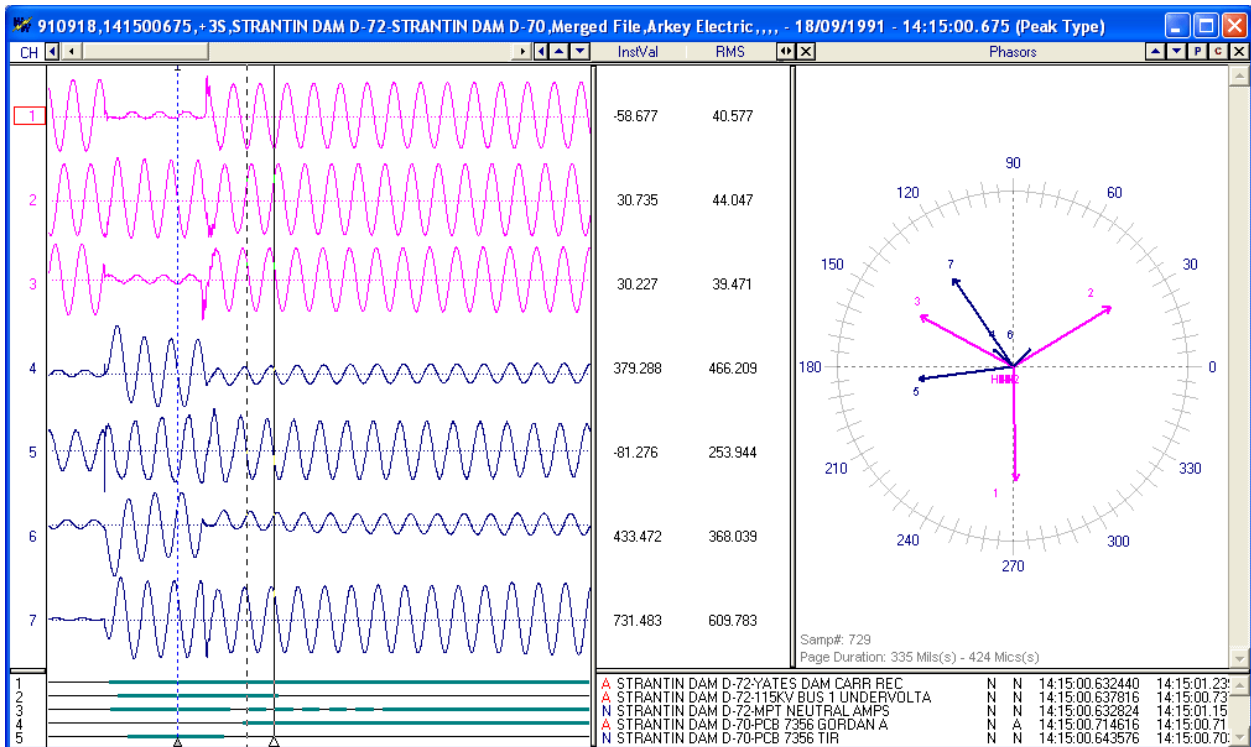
910918,141500675,+3S,STRANTIN DAM D-72-STRANTIN DAM D-70,Merged File,Arkey Electric,,,, - 18/09/1991 - 14:15:00.675 (Peak Type)

CH

InstVal RMS

Phasors

P C X

| | InstVal | RMS |
|---|---|---|
| 1 | -58.677 | 40.577 |
| 2 | 30.735 | 44.047 |
| 3 | 30.227 | 39.471 |
| 4 | 379.288 | 466.209 |
| 5 | -81.276 | 253.944 |
| 6 | 433.472 | 368.039 |
| 7 | 731.483 | 609.783 |

90
120
60
150
30
180
0
210
330
240
300
270
7
3
2
6
5
1

Samp#: 729
Page Duration: 335 Mils(s) - 424 Mics(s)

1
2
3
4
5

A STRANTIN DAM D-72-YATES DAM CARR REC N N 14:15:00.632440 14:15:01.23
A STRANTIN DAM D-72-115KV BUS 1 UNDERVOLTA N N 14:15:00.637816 14:15:00.73
N STRANTIN DAM D-72-MPT NEUTRAL AMPS N N 14:15:00.632824 14:15:01.15
A STRANTIN DAM D-70-PCB 7356 GORDAN A N A 14:15:00.714616 14:15:00.71
N STRANTIN DAM D-70-PCB 7356 TIR N N 14:15:00.643576 14:15:00.70